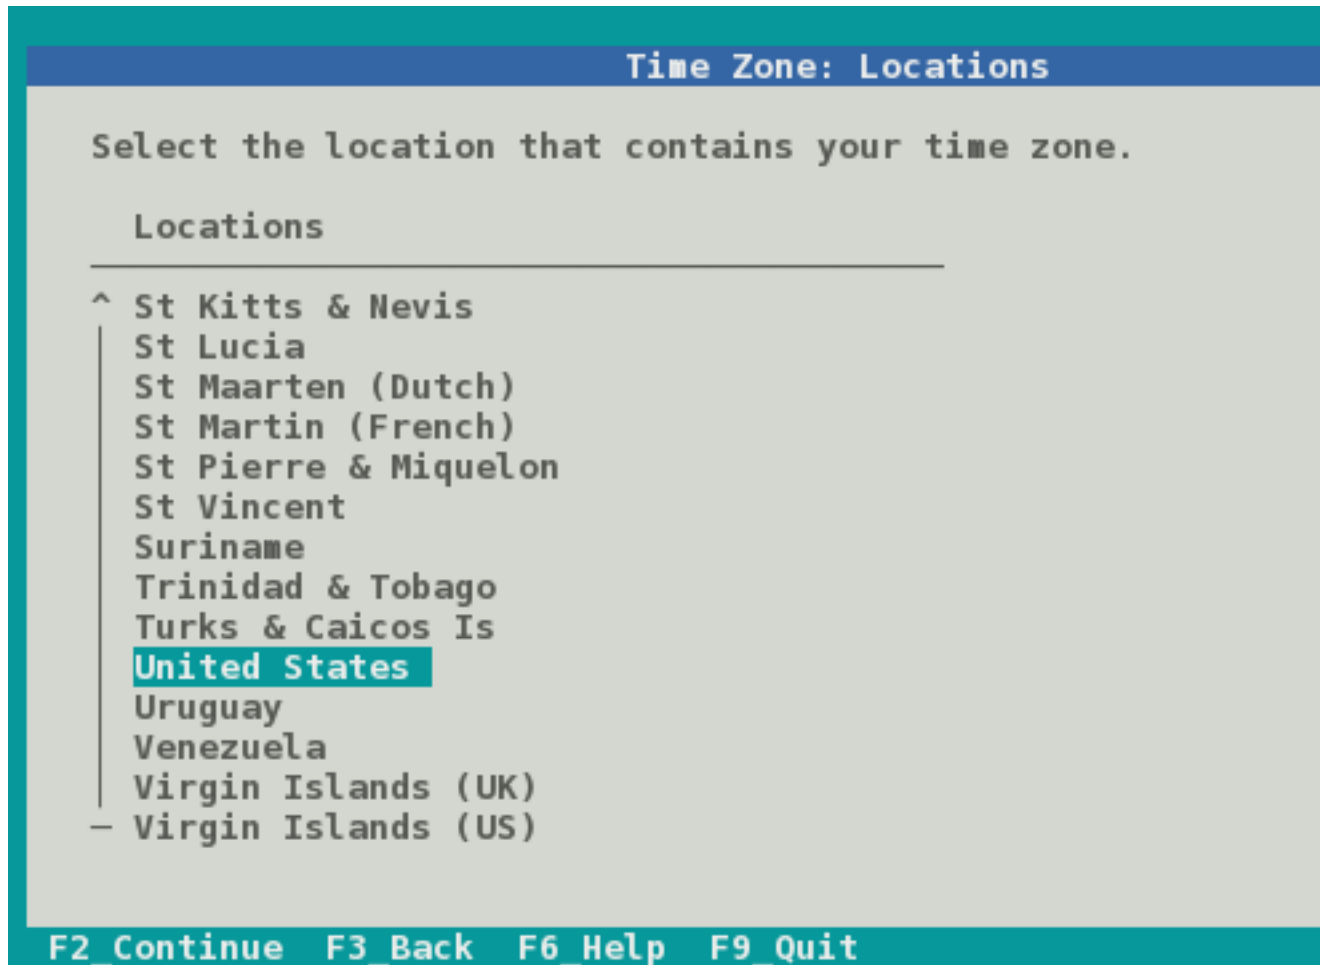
Time Zone: Locations

Select the location that contains your time zone.

Locations

St Kitts & Nevis
St Lucia
St Maarten (Dutch)
St Martin (French)
St Pierre & Miquelon
St Vincent
Suriname
Trinidad & Tobago
Turks & Caicos Is
United States
Uruguay
Venezuela
Virgin Islands (UK)
Virgin Islands (US)

F2_Continue F3_Back F6_Help F9_Quit